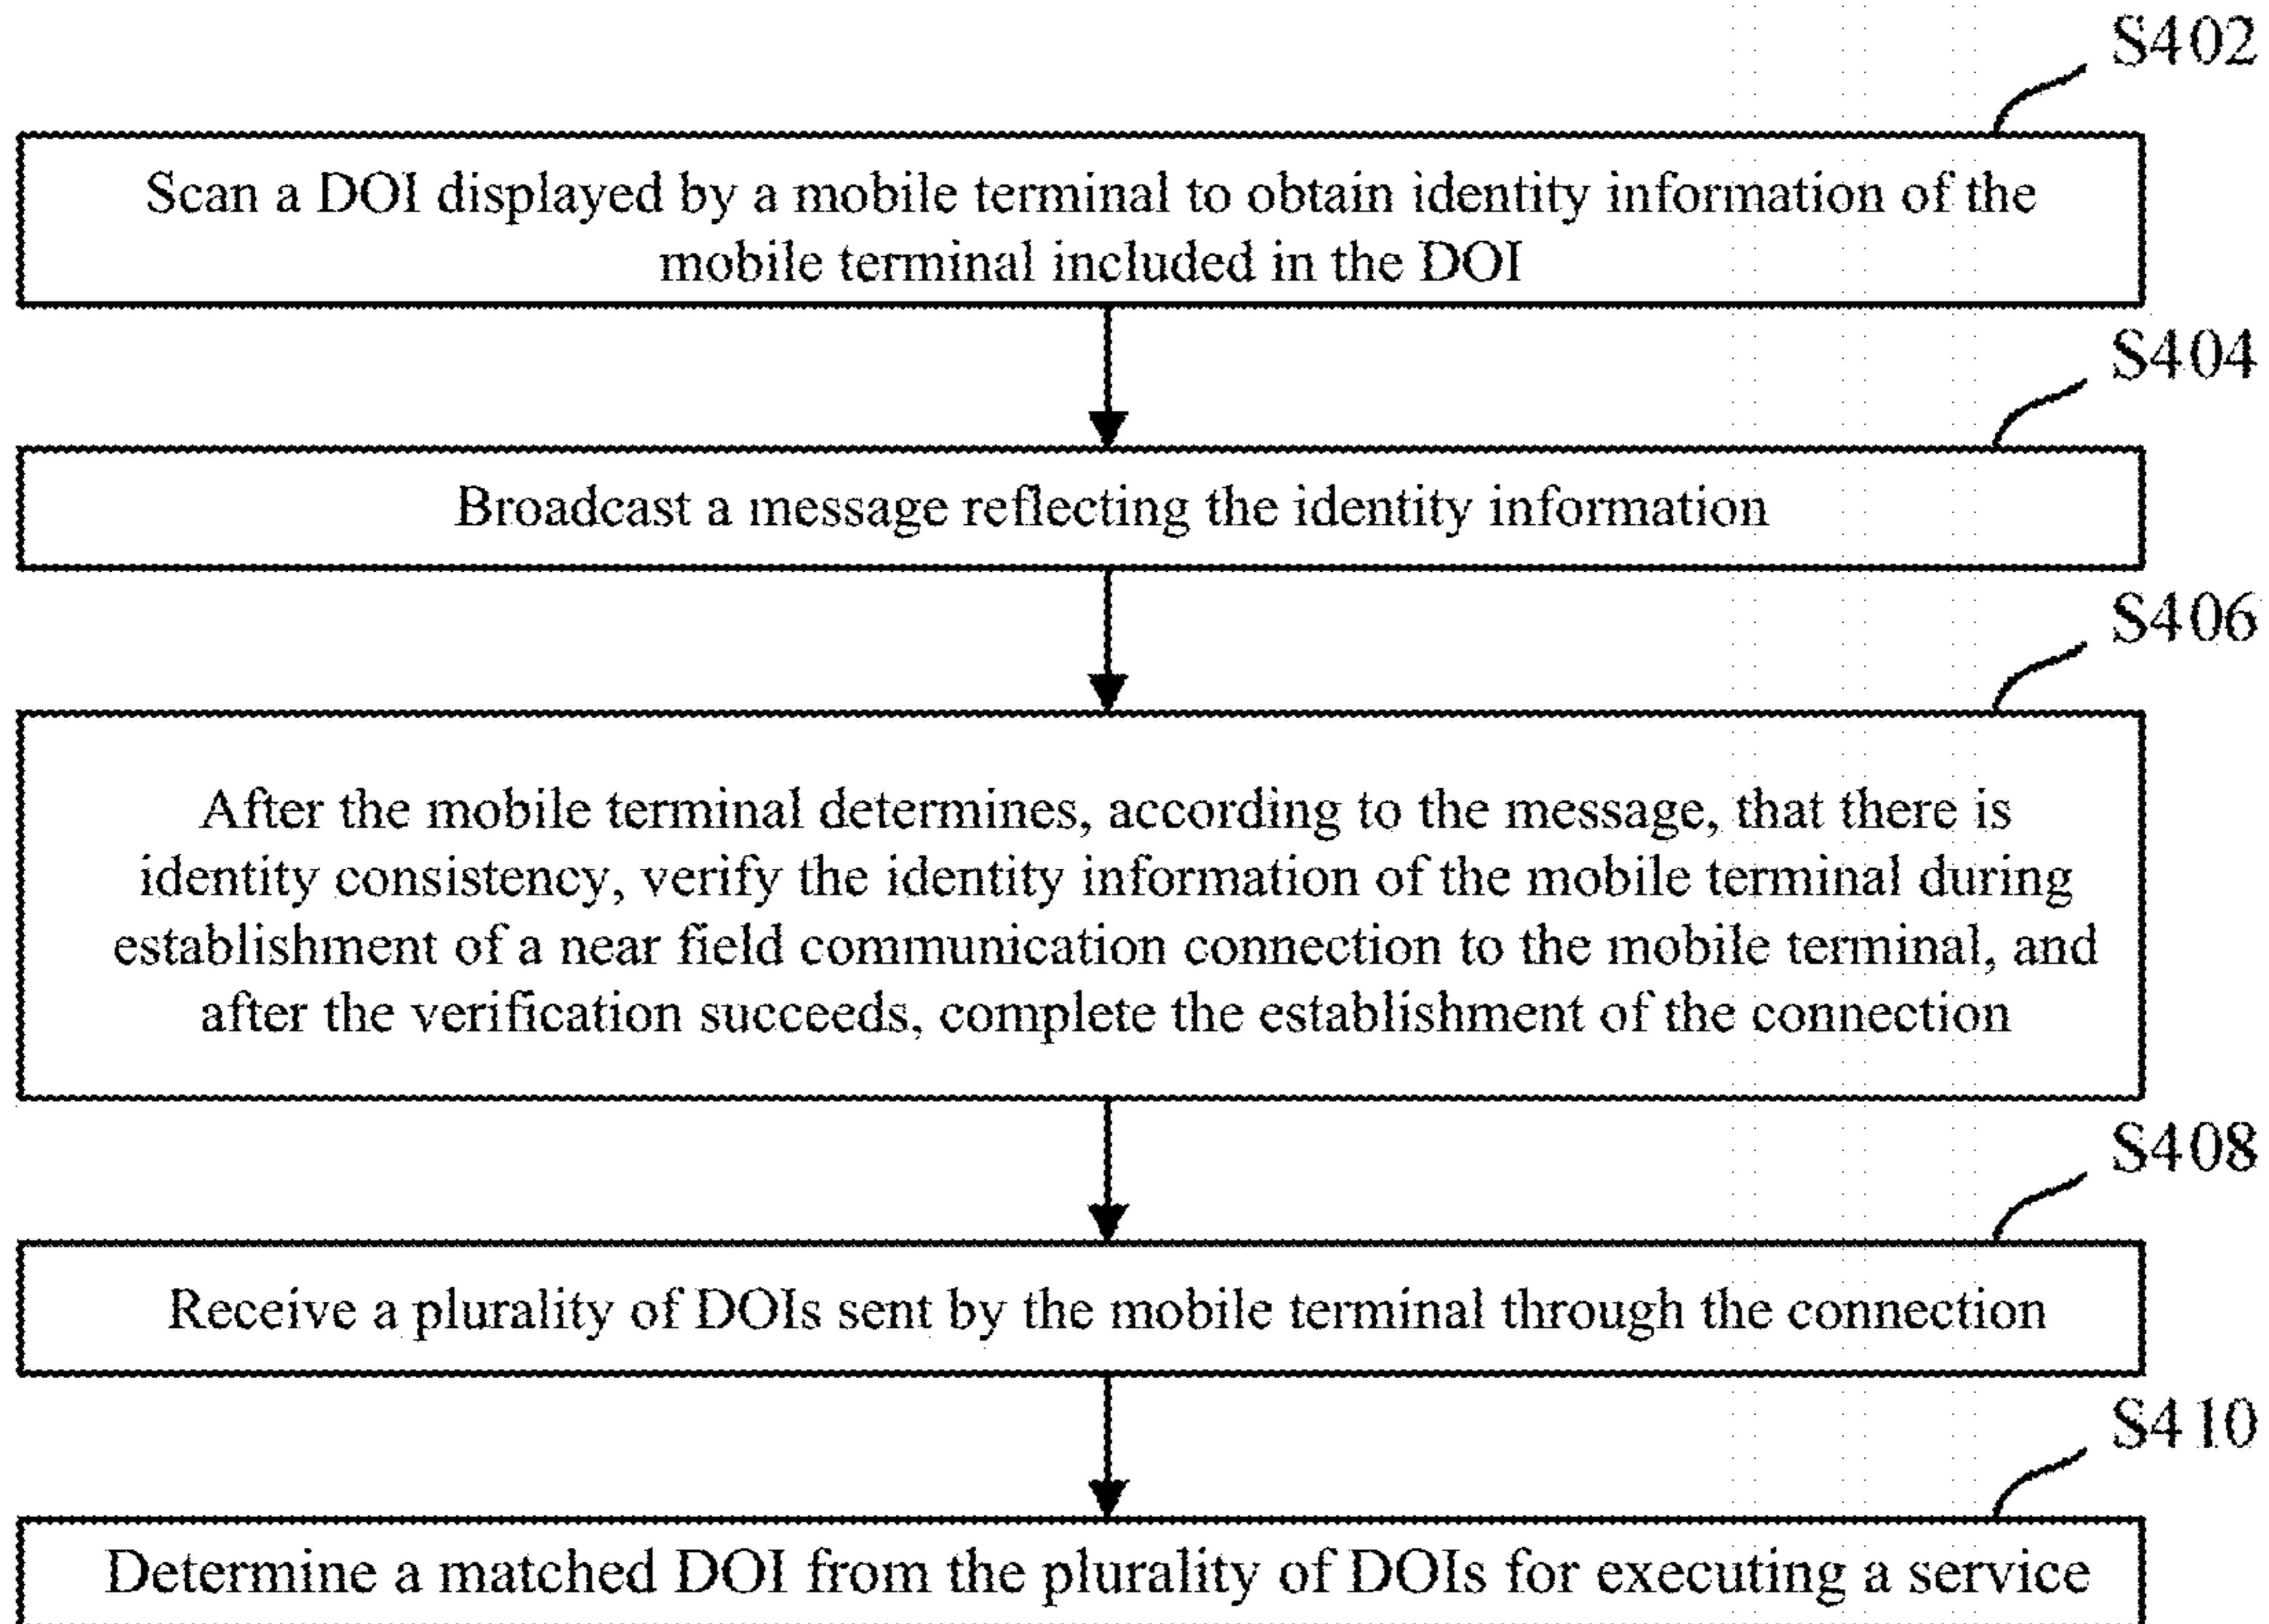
S402

Scan a DOI displayed by a mobile terminal to obtain identity information of the mobile terminal included in the DOI

S404

Broadcast a message reflecting the identity information

S406

After the mobile terminal determines, according to the message, that there is identity consistency, verify the identity information of the mobile terminal during establishment of a near field communication connection to the mobile terminal, and after the verification succeeds, complete the establishment of the connection

S408

Receive a plurality of DOIs sent by the mobile terminal through the connection

S410

Determine a matched DOI from the plurality of DOIs for executing a service